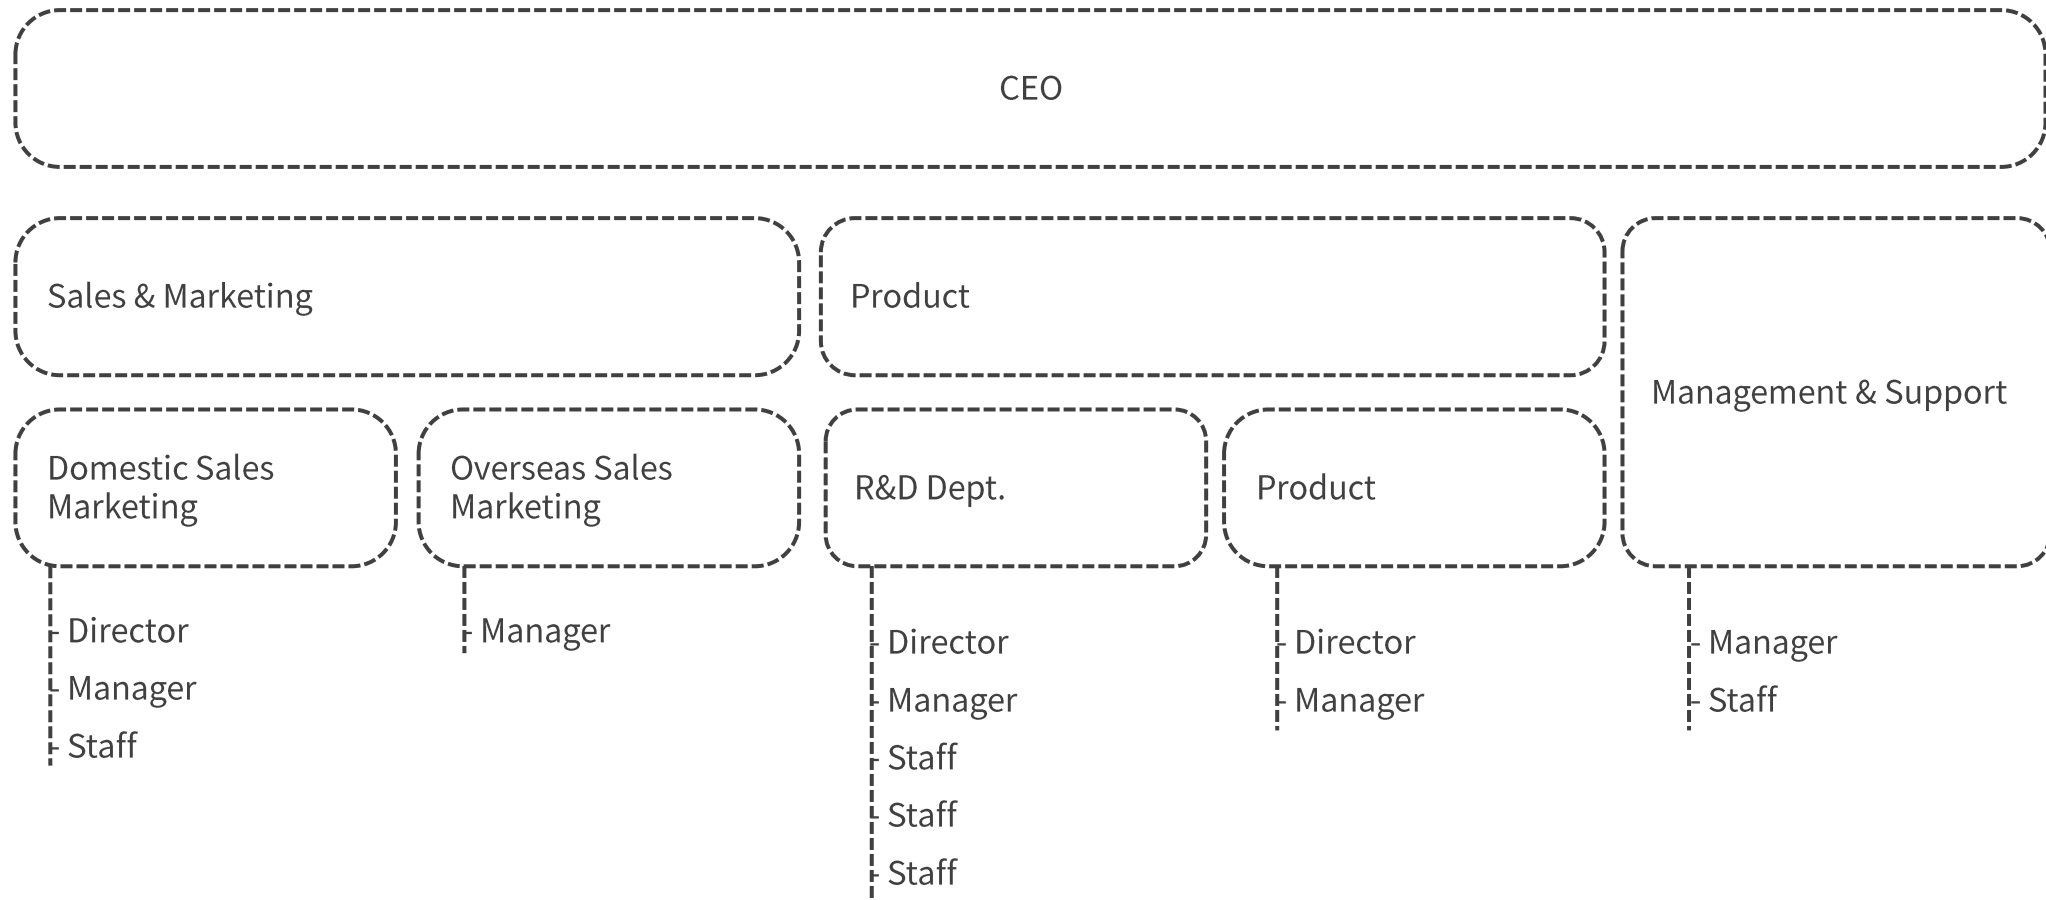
CEO

Sales & Marketing

Product

Management & Support

Domestic Sales Marketing

Director
Manager
Staff

Overseas Sales Marketing

Manager

R&D Dept.

Director
Manager
Staff
Staff
Staff

Product

Director
Manager

Manager
Staff